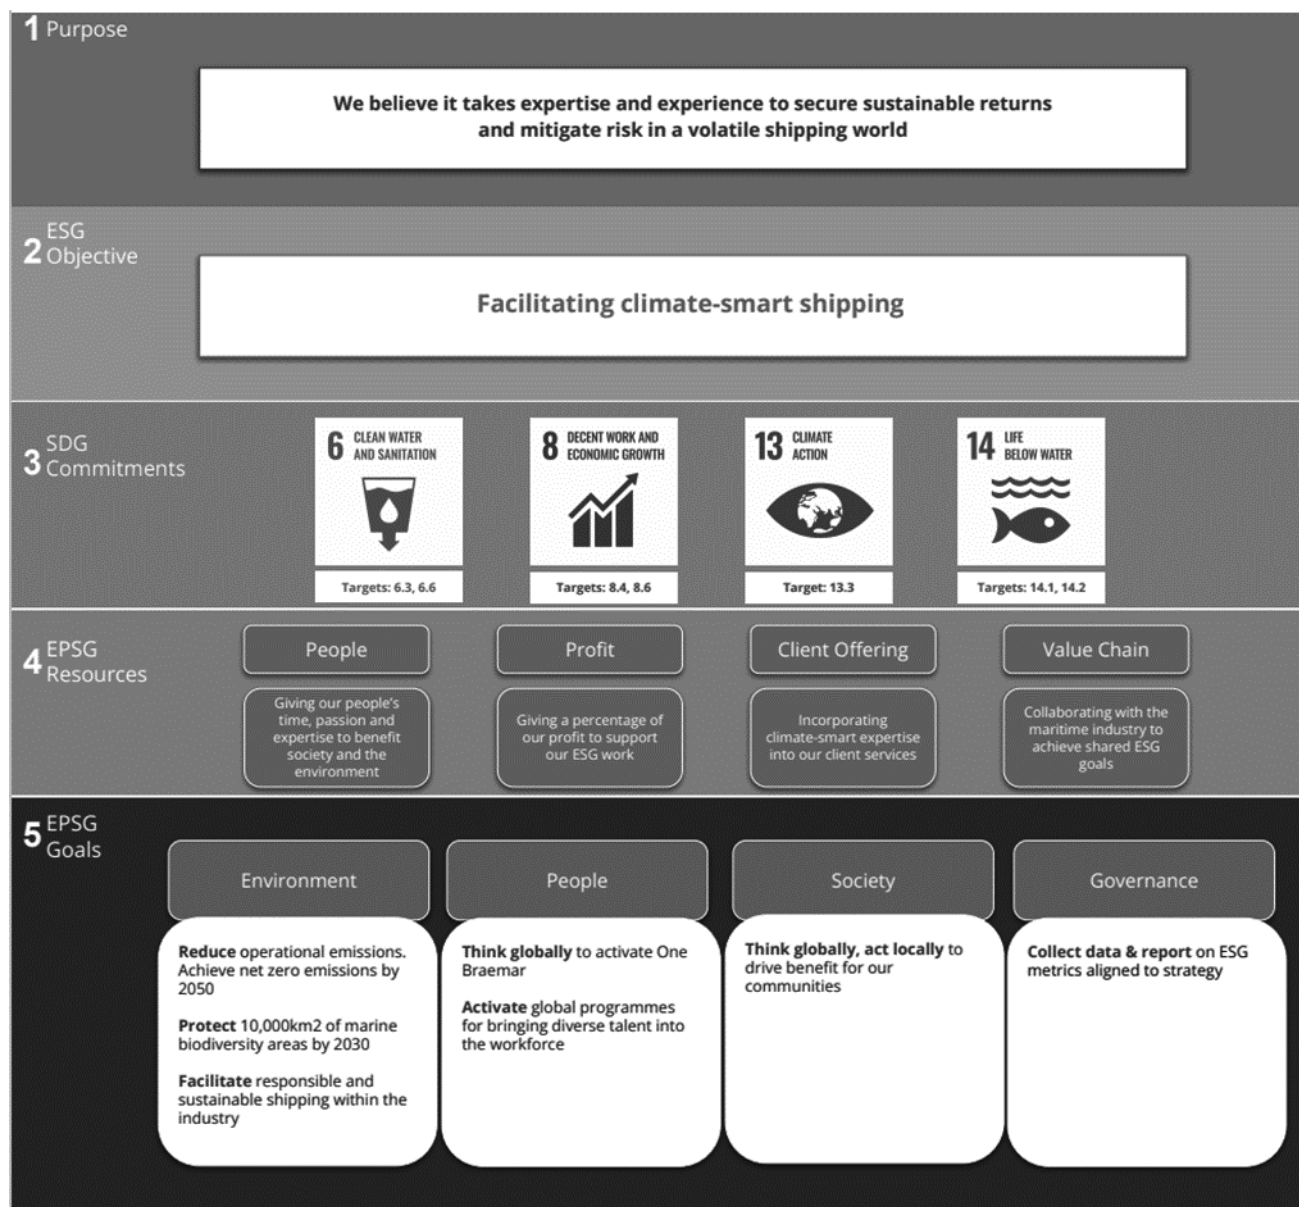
1 Purpose

We believe it takes expertise and experience to secure sustainable returns and mitigate risk in a volatile shipping world

2 ESG Objective

Facilitating climate-smart shipping

3 SDG Commitments

6 CLEAN WATER AND SANITATION

Targets: 6.3, 6.6

8 DECENT WORK AND ECONOMIC GROWTH

Targets: 8.4, 8.6

13 CLIMATE ACTION

Target: 13.3

14 LIFE BELOW WATER

Targets: 14.1, 14.2

4 EPSG Resources

People

Giving our people's time, passion and expertise to benefit society and the environment

Profit

Giving a percentage of our profit to support our ESG work

Client Offering

Incorporating climate-smart expertise into our client services

Value Chain

Collaborating with the maritime industry to achieve shared ESG goals

5 EPSG Goals

Environment

Reduce operational emissions. Achieve net zero emissions by 2050

Protect 10,000km2 of marine biodiversity areas by 2030

Facilitate responsible and sustainable shipping within the industry

People

Think globally to activate One Braemar

Activate global programmes for bringing diverse talent into the workforce

Society

Think globally, act locally to drive benefit for our communities

Governance

Collect data & report on ESG metrics aligned to strategy